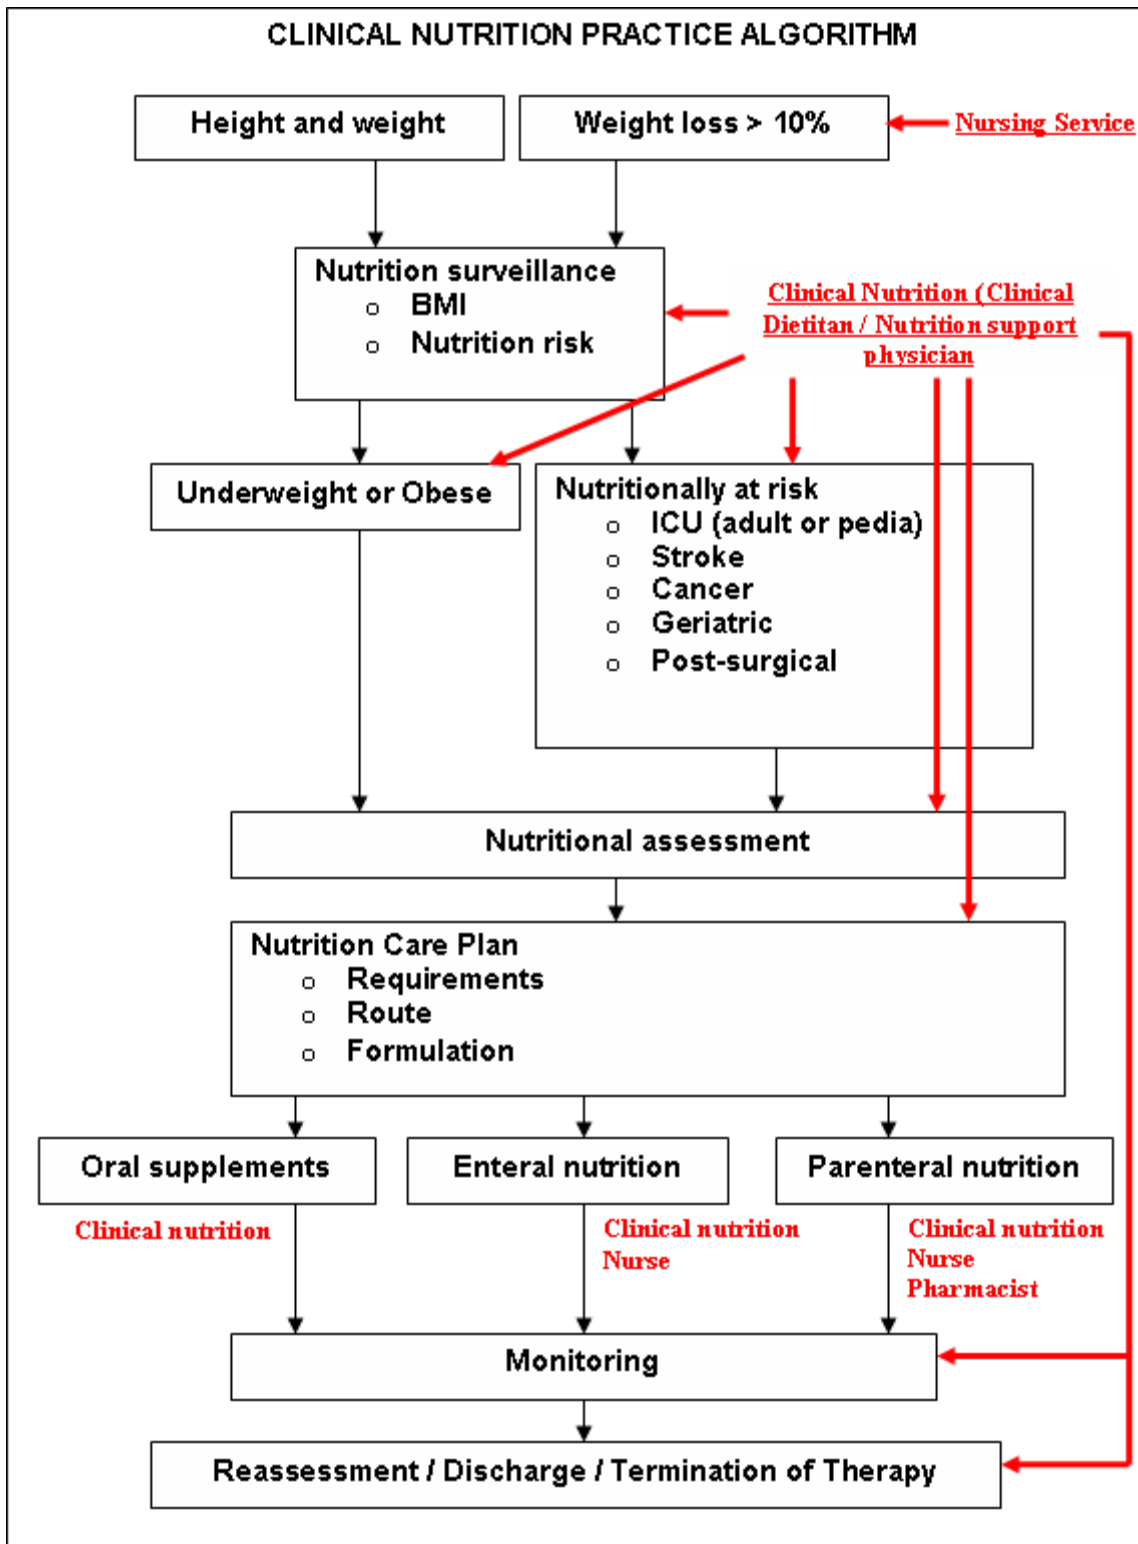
CLINICAL NUTRITION PRACTICE ALGORITHM

Height and weight

Weight loss > 10%

Nursing Service

Nutrition surveillance
- BMI
- Nutrition risk

Clinical Nutrition (Clinical Dietitan / Nutrition support physician

Underweight or Obese

Nutritionally at risk
- ICU (adult or pedia)
- Stroke
- Cancer
- Geriatric
- Post-surgical

Nutritional assessment

Nutrition Care Plan
- Requirements
- Route
- Formulation

Oral supplements

Enteral nutrition

Parenteral nutrition

Clinical nutrition

Clinical nutrition
Nurse

Clinical nutrition
Nurse
Pharmacist

Monitoring

Reassessment / Discharge / Termination of Therapy